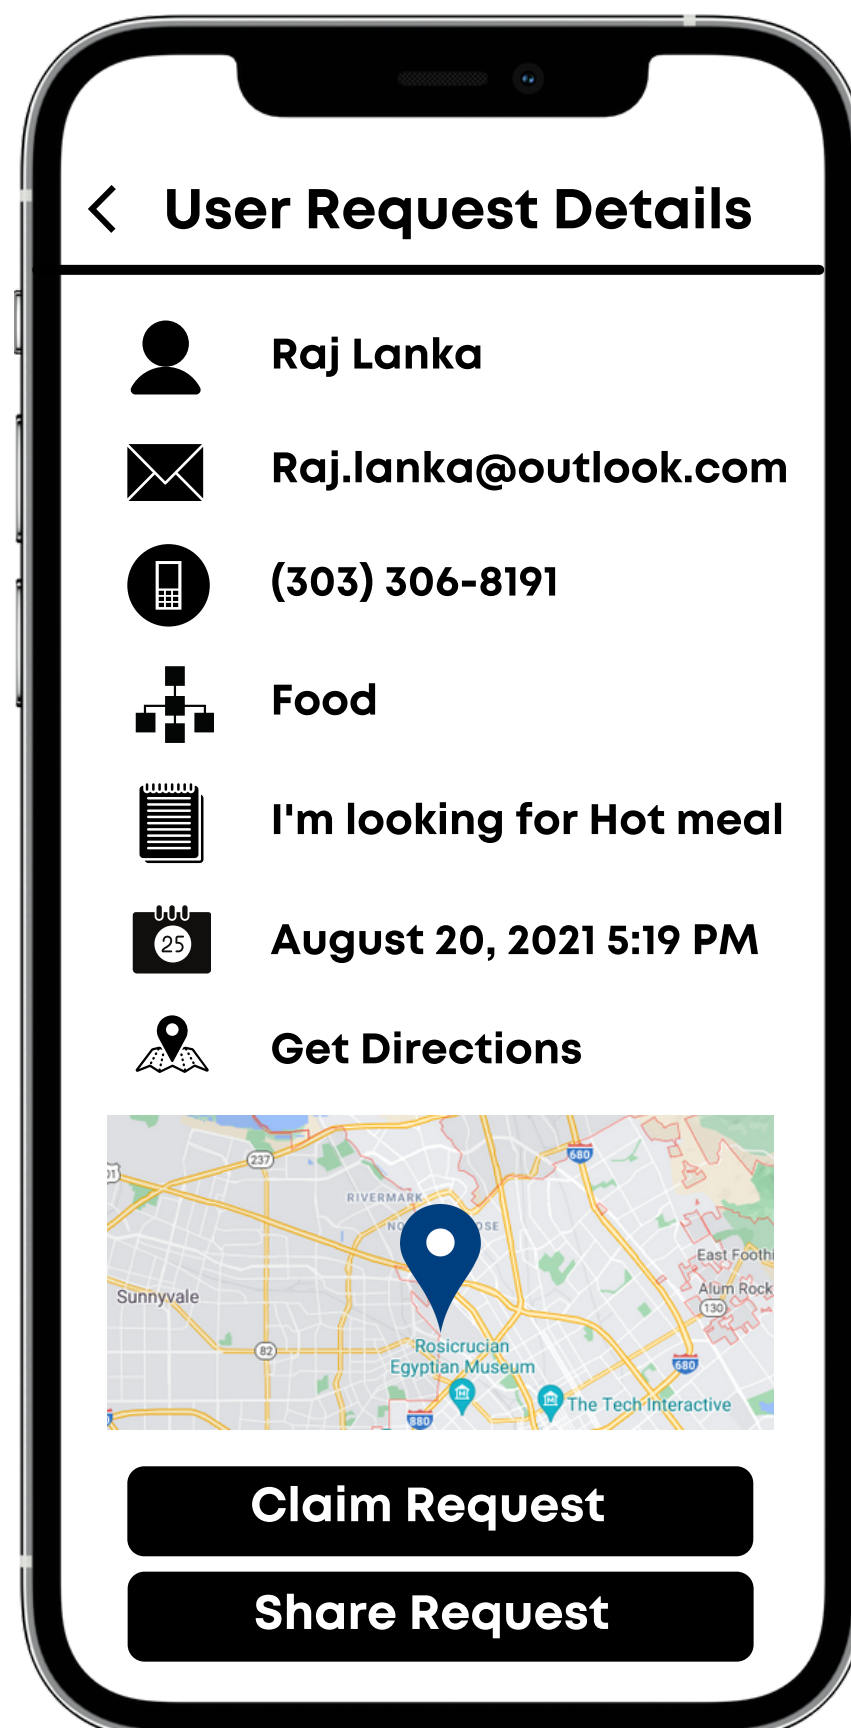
User Request Details

Raj Lanka

Raj.lanka@outlook.com

(303) 306-8191

Food

I'm looking for Hot meal

25

August 20, 2021 5:19 PM

Get Directions

237

680

RIVERMARK

East Foothi

Alum Rock

130

Sunnyvale

82

Rosicrucian Egyptian Museum

680

The Tech Interactive

880

Claim Request

Share Request